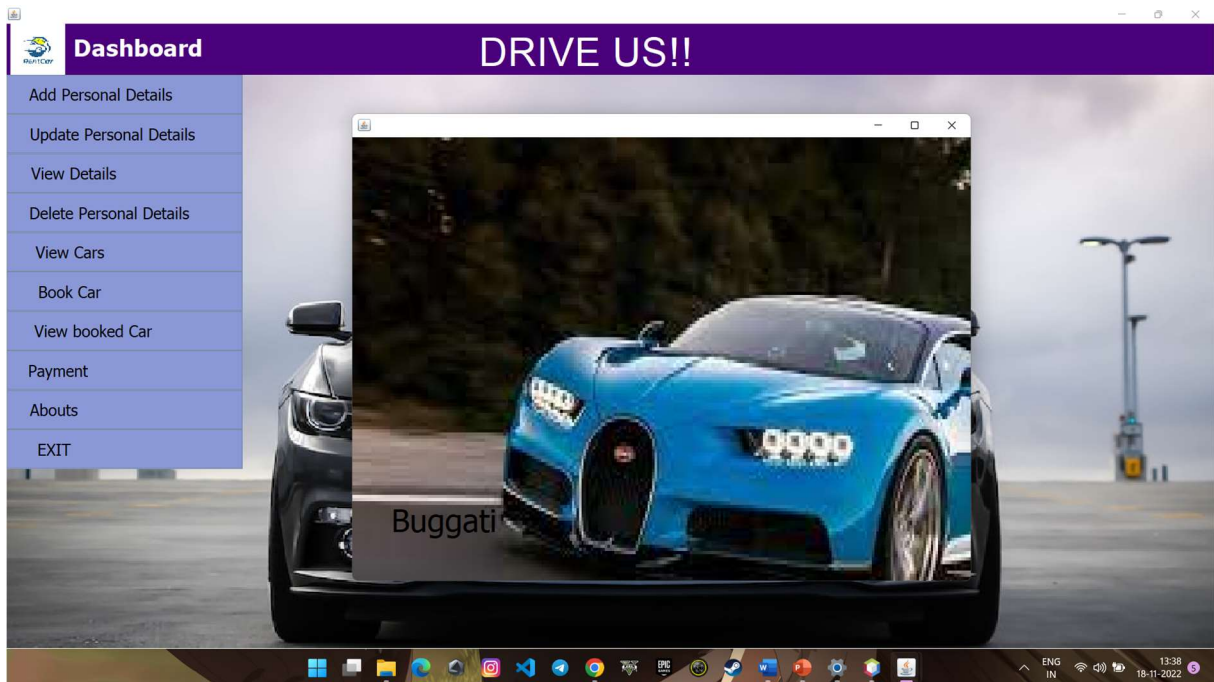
RentCar

Dashboard

DRIVE US!!

Add Personal Details

Update Personal Details

View Details

Delete Personal Details

View Cars

Book Car

View booked Car

Payment

Abouts

EXIT

Buggati

EPIC

ENG IN

13:38 18-11-2022